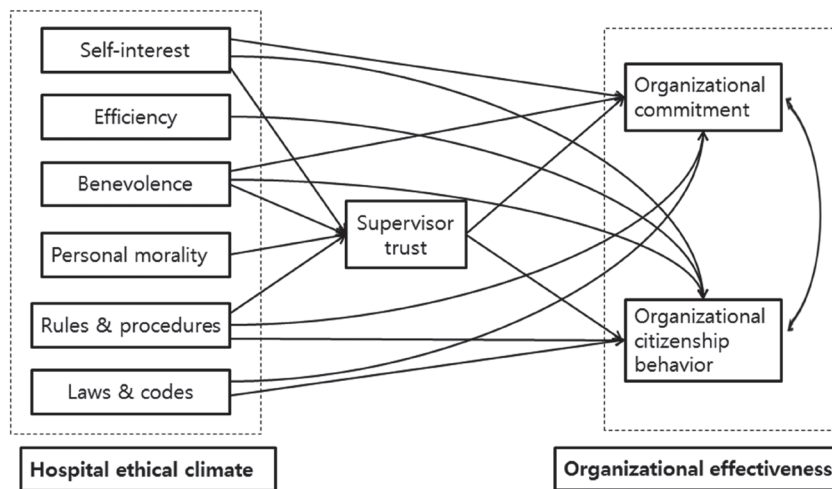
Self-interest

Efficiency

Benevolence

Personal morality

Rules & procedures

Laws & codes

Supervisor trust

Organizational commitment

Organizational citizenship behavior

Hospital ethical climate

Organizational effectiveness